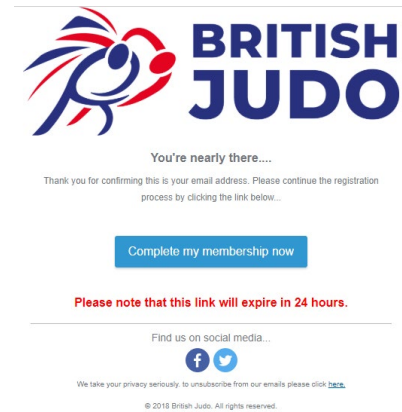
BRITISH JUDO

You're nearly there....

Thank you for confirming this is your email address. Please continue the registration process by clicking the link below...

Complete my membership now

Please note that this link will expire in 24 hours.

Find us on social media...

We take your privacy seriously, to unsubscribe from our emails please click here.

© 2018 British Judo. All rights reserved.